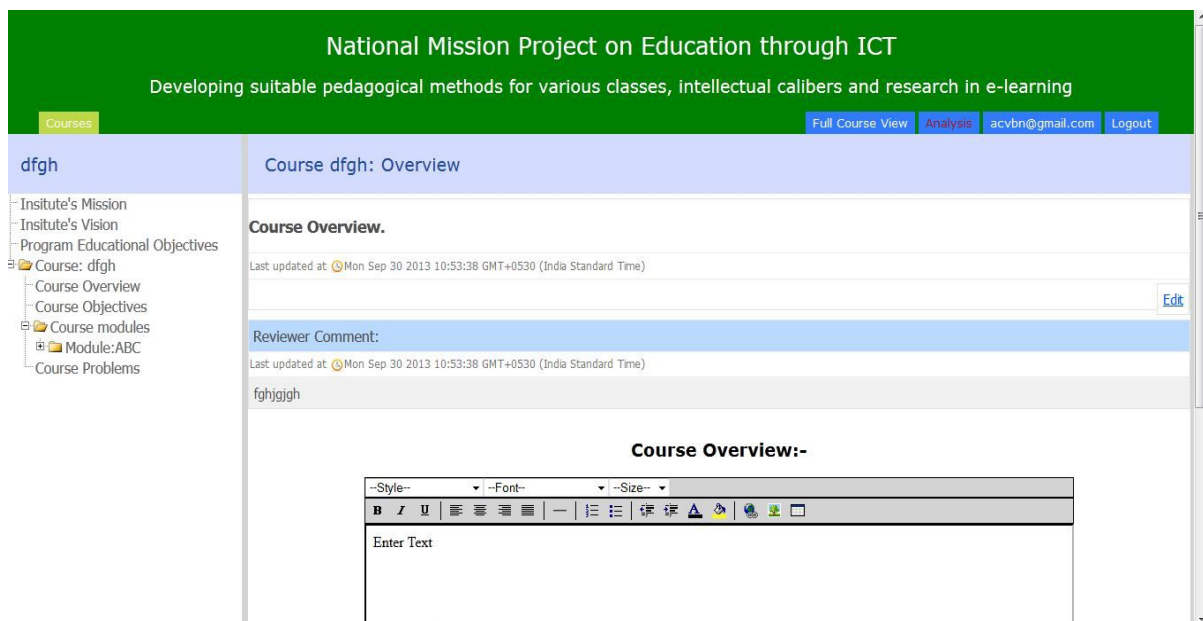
National Mission Project on Education through ICT

Developing suitable pedagogical methods for various classes, intellectual calibers and research in e-learning

Courses

Full Course View Analysis acvbn@gmail.com Logout

dfgh

Course dfgh: Overview

Insitute's Mission
Insitute's Vision
Program Educational Objectives
Course: dfgh
Course Overview
Course Objectives
Course modules
Module:ABC
Course Problems

Course Overview.

Last updated at Mon Sep 30 2013 10:53:38 GMT+0530 (India Standard Time)

Edit

Reviewer Comment:

Last updated at Mon Sep 30 2013 10:53:38 GMT+0530 (India Standard Time)

fghjgjgh

Course Overview:-

--Style-- --Font-- --Size--

B I U

Enter Text